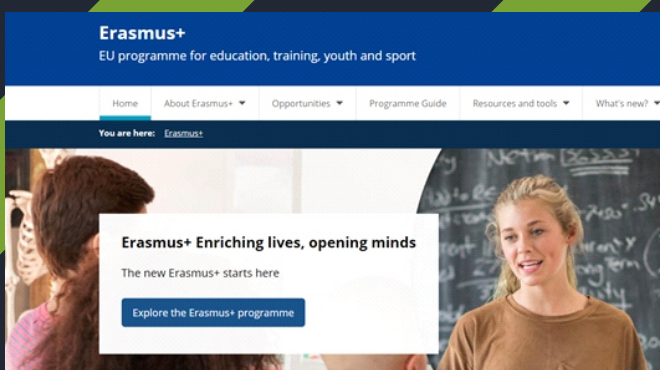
Erasmus+
EU programme for education, training, youth and sport

Home | About Erasmus+ | Opportunities | Programme Guide | Resources and tools | What's new?

You are here: Erasmus+

Erasmus+ Enriching lives, opening minds

The new Erasmus+ starts here

Explore the Erasmus+ programme